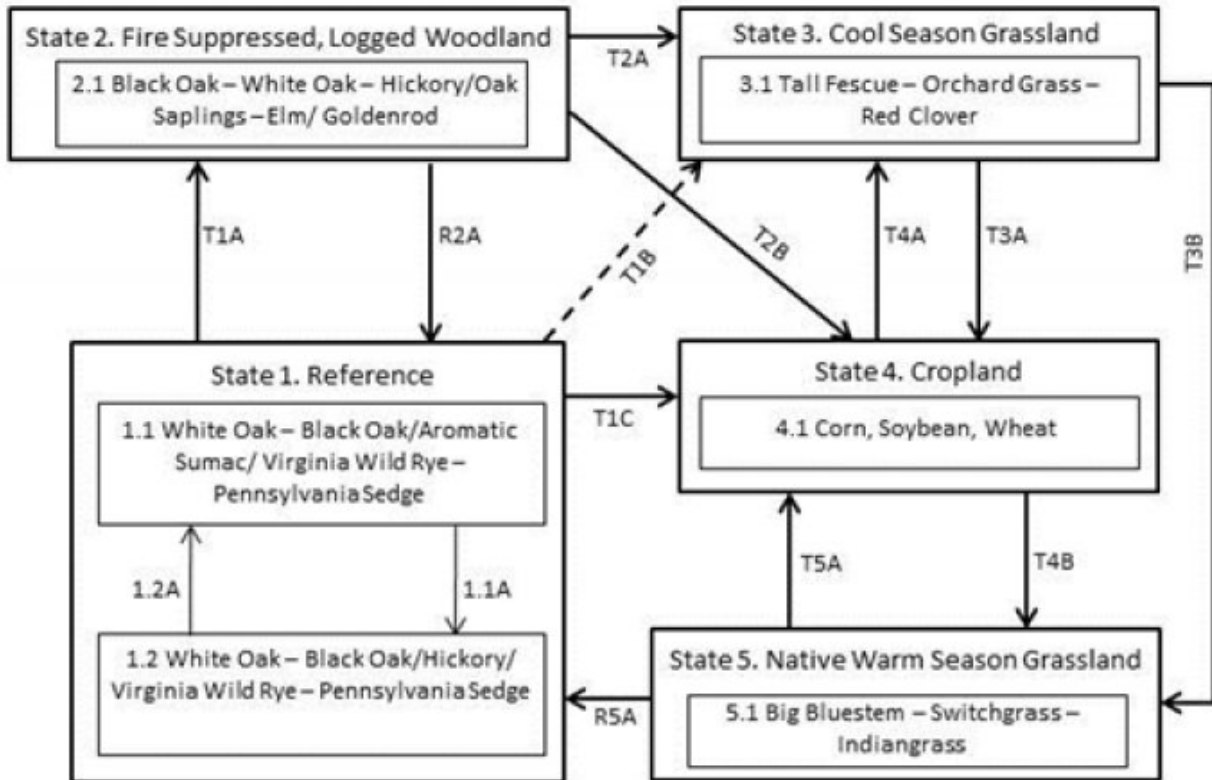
State 2. Fire Suppressed, Logged Woodland

2.1 Black Oak – White Oak – Hickory/Oak Saplings – Elm/ Goldenrod

T2A

State 3. Cool Season Grassland

3.1 Tall Fescue – Orchard Grass – Red Clover

T1A

R2A

T1B

T2B

T4A

T3A

T3B

State 1. Reference

1.1 White Oak – Black Oak/Aromatic Sumac/ Virginia Wild Rye – Pennsylvania Sedge

1.2A

1.1A

1.2 White Oak – Black Oak/Hickory/ Virginia Wild Rye – Pennsylvania Sedge

T1C

State 4. Cropland

4.1 Corn, Soybean, Wheat

T5A

T4B

State 5. Native Warm Season Grassland

5.1 Big Bluestem – Switchgrass – Indiangrass

R5A